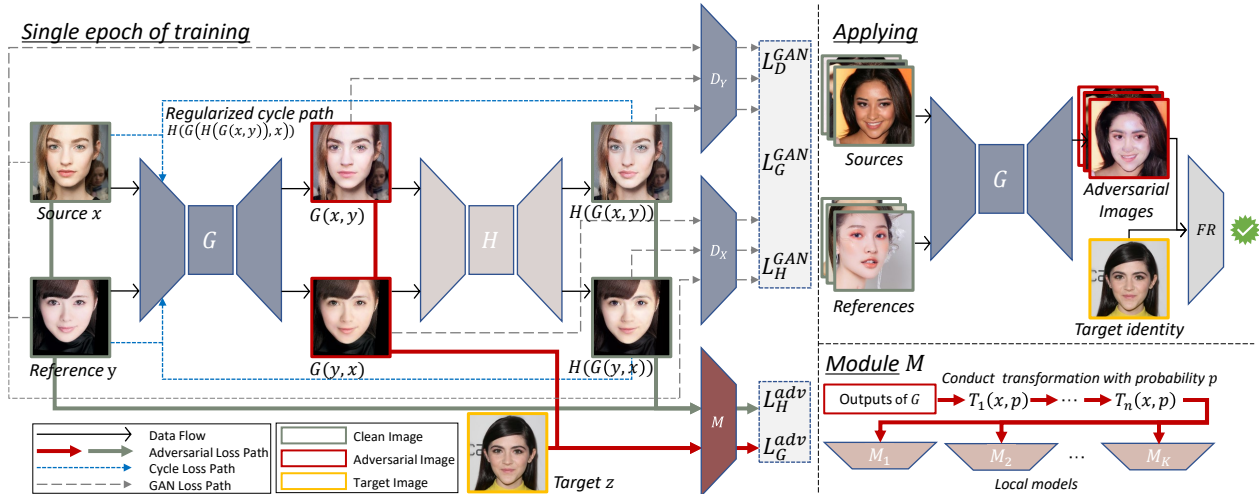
Single epoch of training

Regularized cycle path
$H(G(H(G(x,y)),x))$

Source $x$

$G$

$G(x,y)$

$H$

$H(G(x,y))$

$D_Y$

$D_X$

$L_D^{GAN}$

$L_G^{GAN}$

$L_H^{GAN}$

Reference y

$G(y,x)$

$H(G(y,x))$

$M$

$L_H^{adv}$

$L_G^{adv}$

Target $z$

Data Flow
Adversarial Loss Path
Cycle Loss Path
GAN Loss Path

Clean Image
Adversarial Image
Target Image

Applying

Sources

References

$G$

Adversarial Images

$FR$

Target identity

Module $M$

Outputs of $G$

Conduct transformation with probability $p$

$T_1(x,p)$ ⋯ $T_n(x,p)$

$M_1$ $M_2$ … $M_K$

Local models